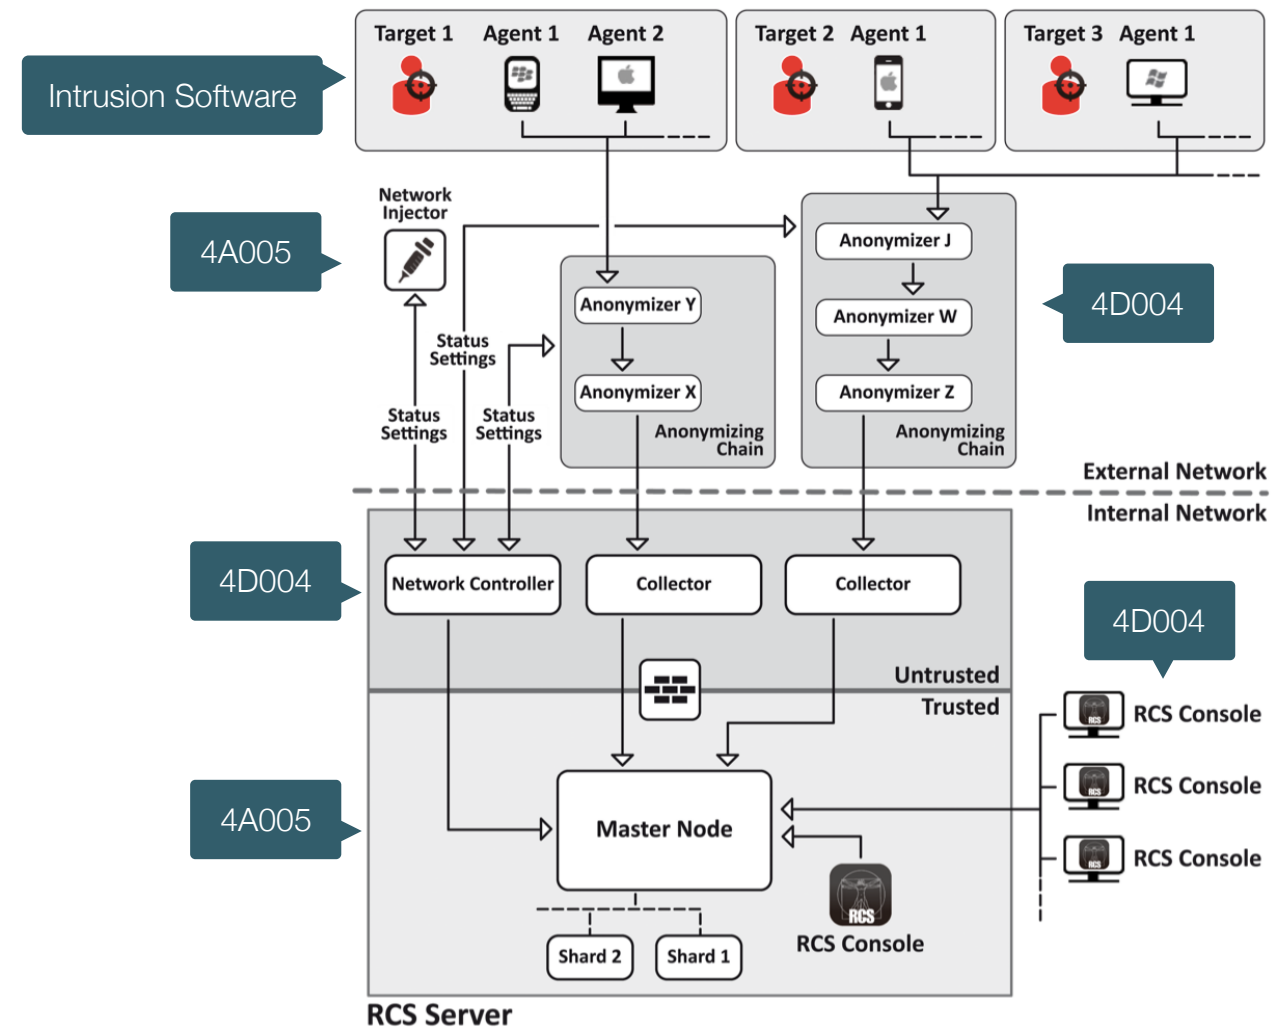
Intrusion Software

Target 1 Agent 1 Agent 2

Target 2 Agent 1

Target 3 Agent 1

Network Injector

4A005

Anonymizer J

Anonymizer W

Anonymizer Z

4D004

Anonymizer Y

Anonymizer X

Status Settings

Status Settings

Status Settings

Anonymizing Chain

Anonymizing Chain

External Network

Internal Network

4D004

Network Controller

Collector

Collector

4D004

Untrusted

Trusted

RCS Console

RCS Console

RCS Console

4A005

Master Node

RCS

RCS Console

Shard 2

Shard 1

RCS Server